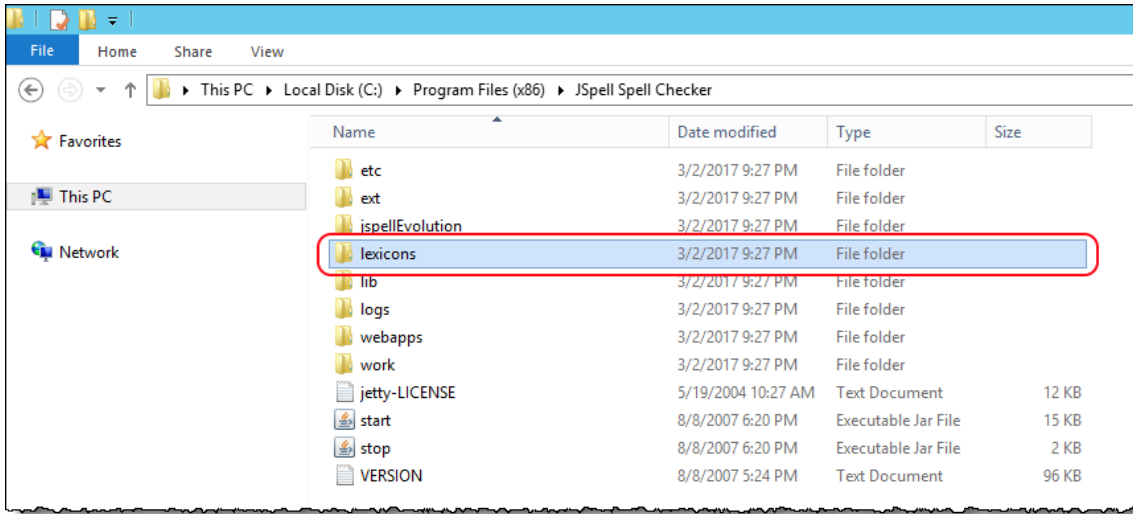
File Home Share View

This PC ▸ Local Disk (C:) ▸ Program Files (x86) ▸ JSpell Spell Checker

Favorites

This PC

Network

| Name | Date modified | Type | Size |
|---|---|---|---|
| etc | 3/2/2017 9:27 PM | File folder | |
| ext | 3/2/2017 9:27 PM | File folder | |
| jspellEvolution | 3/2/2017 9:27 PM | File folder | |
| lexicons | 3/2/2017 9:27 PM | File folder | |
| lib | 3/2/2017 9:27 PM | File folder | |
| logs | 3/2/2017 9:27 PM | File folder | |
| webapps | 3/2/2017 9:27 PM | File folder | |
| work | 3/2/2017 9:27 PM | File folder | |
| jetty-LICENSE | 5/19/2004 10:27 AM | Text Document | 12 KB |
| start | 8/8/2007 6:20 PM | Executable Jar File | 15 KB |
| stop | 8/8/2007 6:20 PM | Executable Jar File | 2 KB |
| VERSION | 8/8/2007 5:24 PM | Text Document | 96 KB |